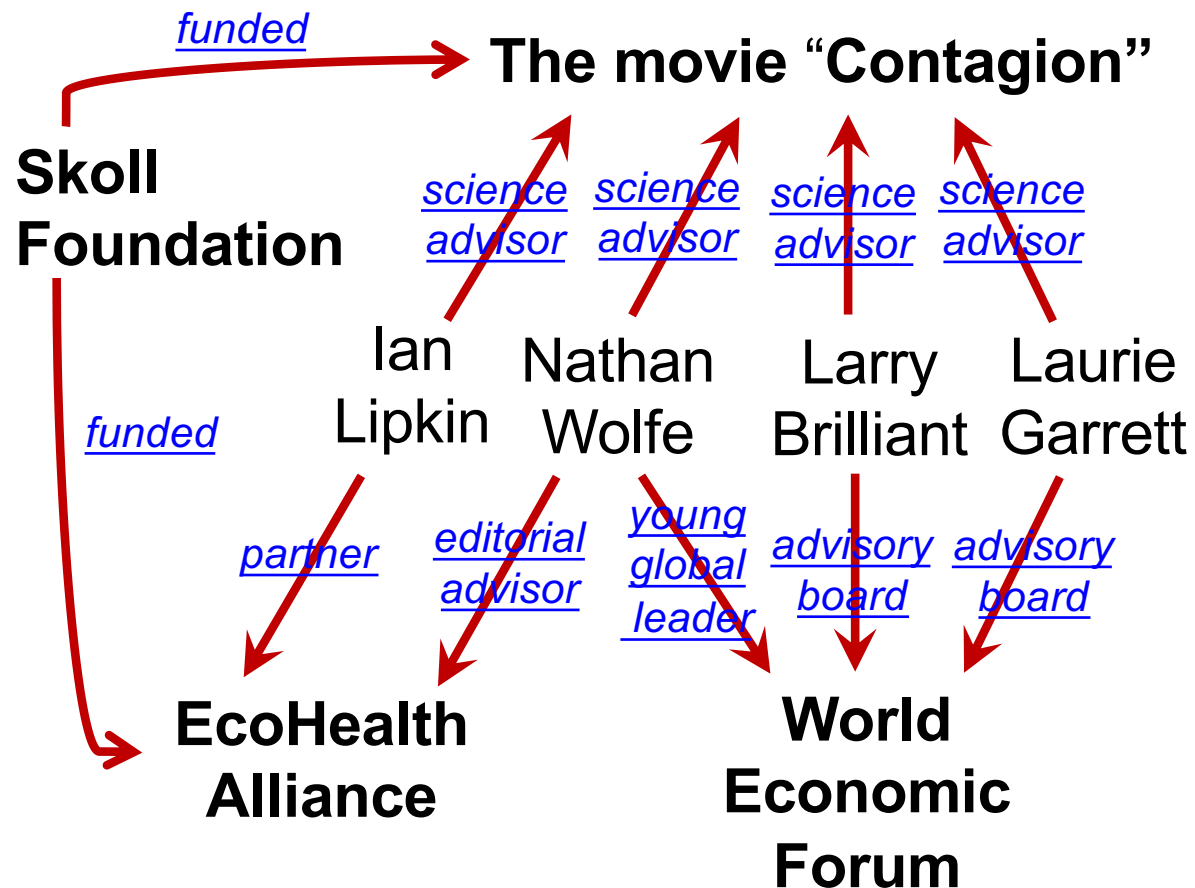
funded

The movie “Contagion”

Skoll Foundation

science advisor

science advisor

science advisor

science advisor

Ian Lipkin

Nathan Wolfe

Larry Brilliant

Laurie Garrett

funded

partner

editorial advisor

young global leader

advisory board

advisory board

EcoHealth Alliance

World Economic Forum